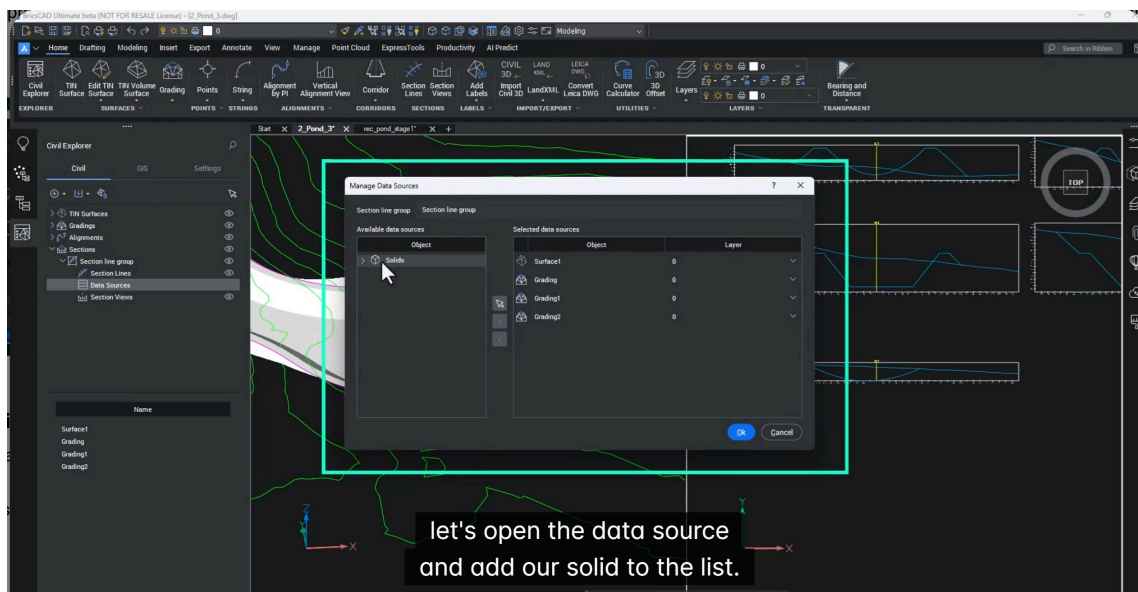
BricsCAD Ultimate beta (NOT FOR RESALE License) - [2_Pond_3.dwg]

Modeling

Home Drafting Modeling Insert Export Annotate View Manage Point Cloud ExpressTools Productivity AI Predict

Search in Ribbon

Civil Explorer
TIN Surface
Edit TIN Surface
TIN Volume Surface
Grading
Points
String
Alignment by PI
Vertical Alignment View
Corridor
Section Lines
Section Views
Add Labels
CIVIL 3D
LAND XML
LEICA DWG
Import Civil 3D
LandXML
Convert Leica DWG
Curve Calculator
3D Offset
Layers
Bearing and Distance

EXPLORER SURFACES POINTS STRINGS ALIGNMENTS CORRIDORS SECTIONS LABELS IMPORT/EXPORT UTILITIES LAYERS TRANSPARENT

Start 2_Pond_3* rec_pond_stage1* +

Civil Explorer

Civil GIS Settings

TIN Surfaces
Gradings
Alignments
Sections
Section line group
Section Lines
Data Sources
Section Views

Name

Surface1
Grading
Grading1
Grading2

Manage Data Sources

Section line group Section line group

Available data sources

Object

Solids

Selected data sources

| Object | Layer |
|---|---|
| Surface1 | 0 |
| Grading | 0 |
| Grading1 | 0 |
| Grading2 | 0 |

Ok Cancel

TOP

let's open the data source and add our solid to the list.